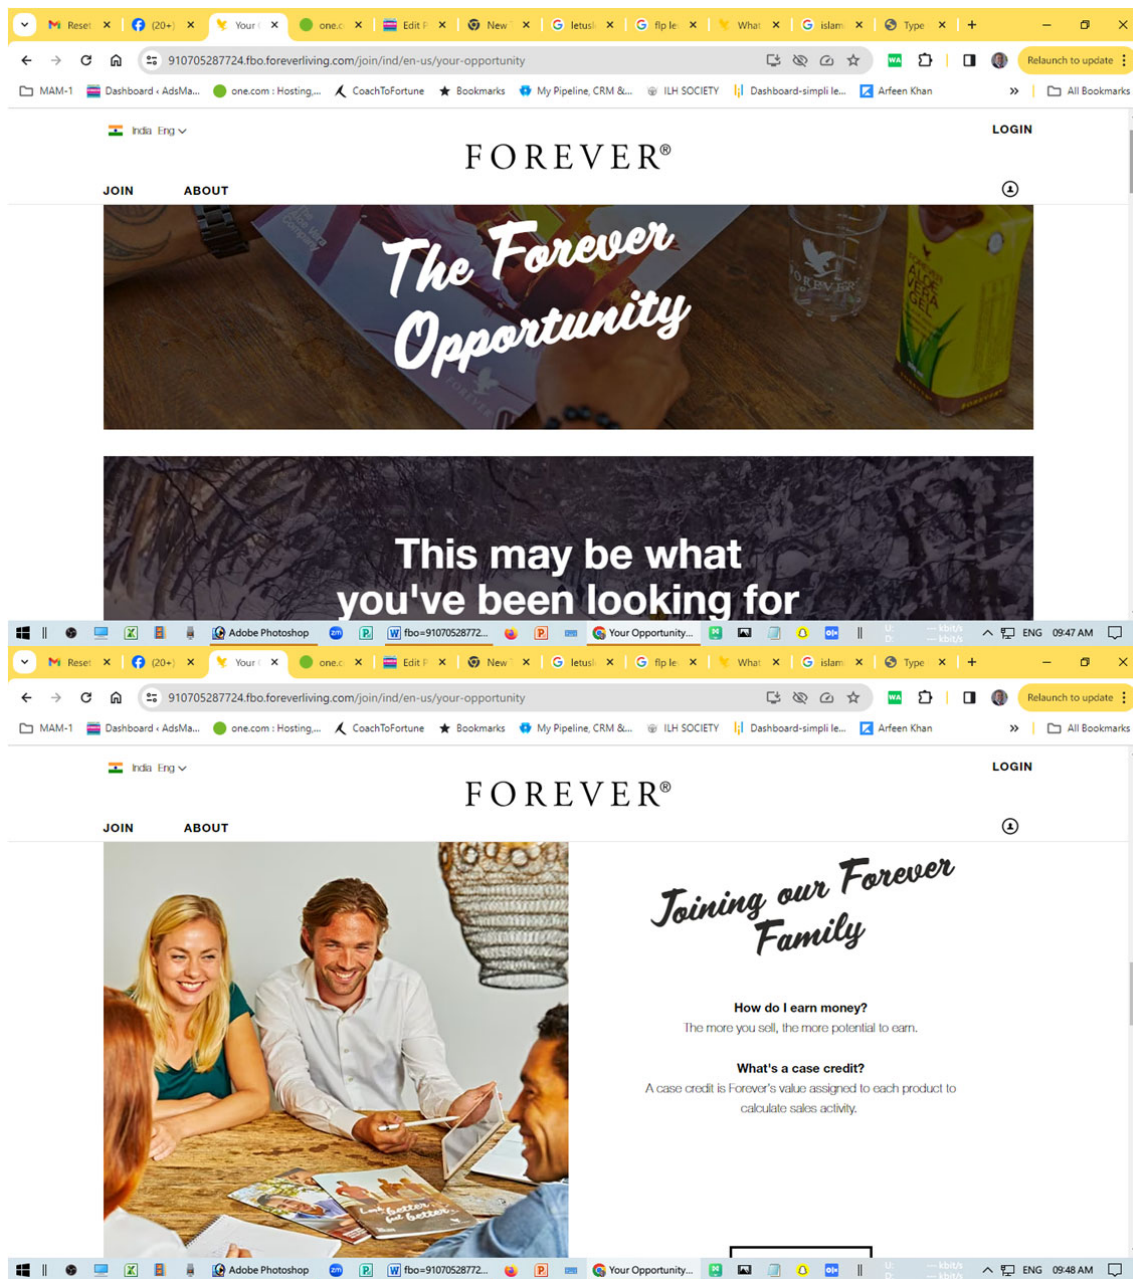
Reset (20+) Your one.c Edit F New letusl flp le What islam Type

910705287724.fbo.foreverliving.com/join/ind/en-us/your-opportunity

Relaunch to update

MAM-1 Dashboard ‹ AdsMa... one.com : Hosting,... CoachToFortune Bookmarks My Pipeline, CRM &... ILH SOCIETY Dashboard-simpli le... Arfeen Khan All Bookmarks

India Eng

LOGIN

FOREVER®

JOIN ABOUT

The Forever Opportunity

This may be what you've been looking for

Adobe Photoshop fbo=91070528772... Your Opportunity... ENG 09:47 AM

Reset (20+) Your one.c Edit F New letusl flp le What islam Type

910705287724.fbo.foreverliving.com/join/ind/en-us/your-opportunity

Relaunch to update

MAM-1 Dashboard ‹ AdsMa... one.com : Hosting,... CoachToFortune Bookmarks My Pipeline, CRM &... ILH SOCIETY Dashboard-simpli le... Arfeen Khan All Bookmarks

India Eng

LOGIN

FOREVER®

JOIN ABOUT

Joining our Forever Family

How do I earn money?

The more you sell, the more potential to earn.

What's a case credit?

A case credit is Forever's value assigned to each product to calculate sales activity.

Adobe Photoshop fbo=91070528772... Your Opportunity... ENG 09:48 AM